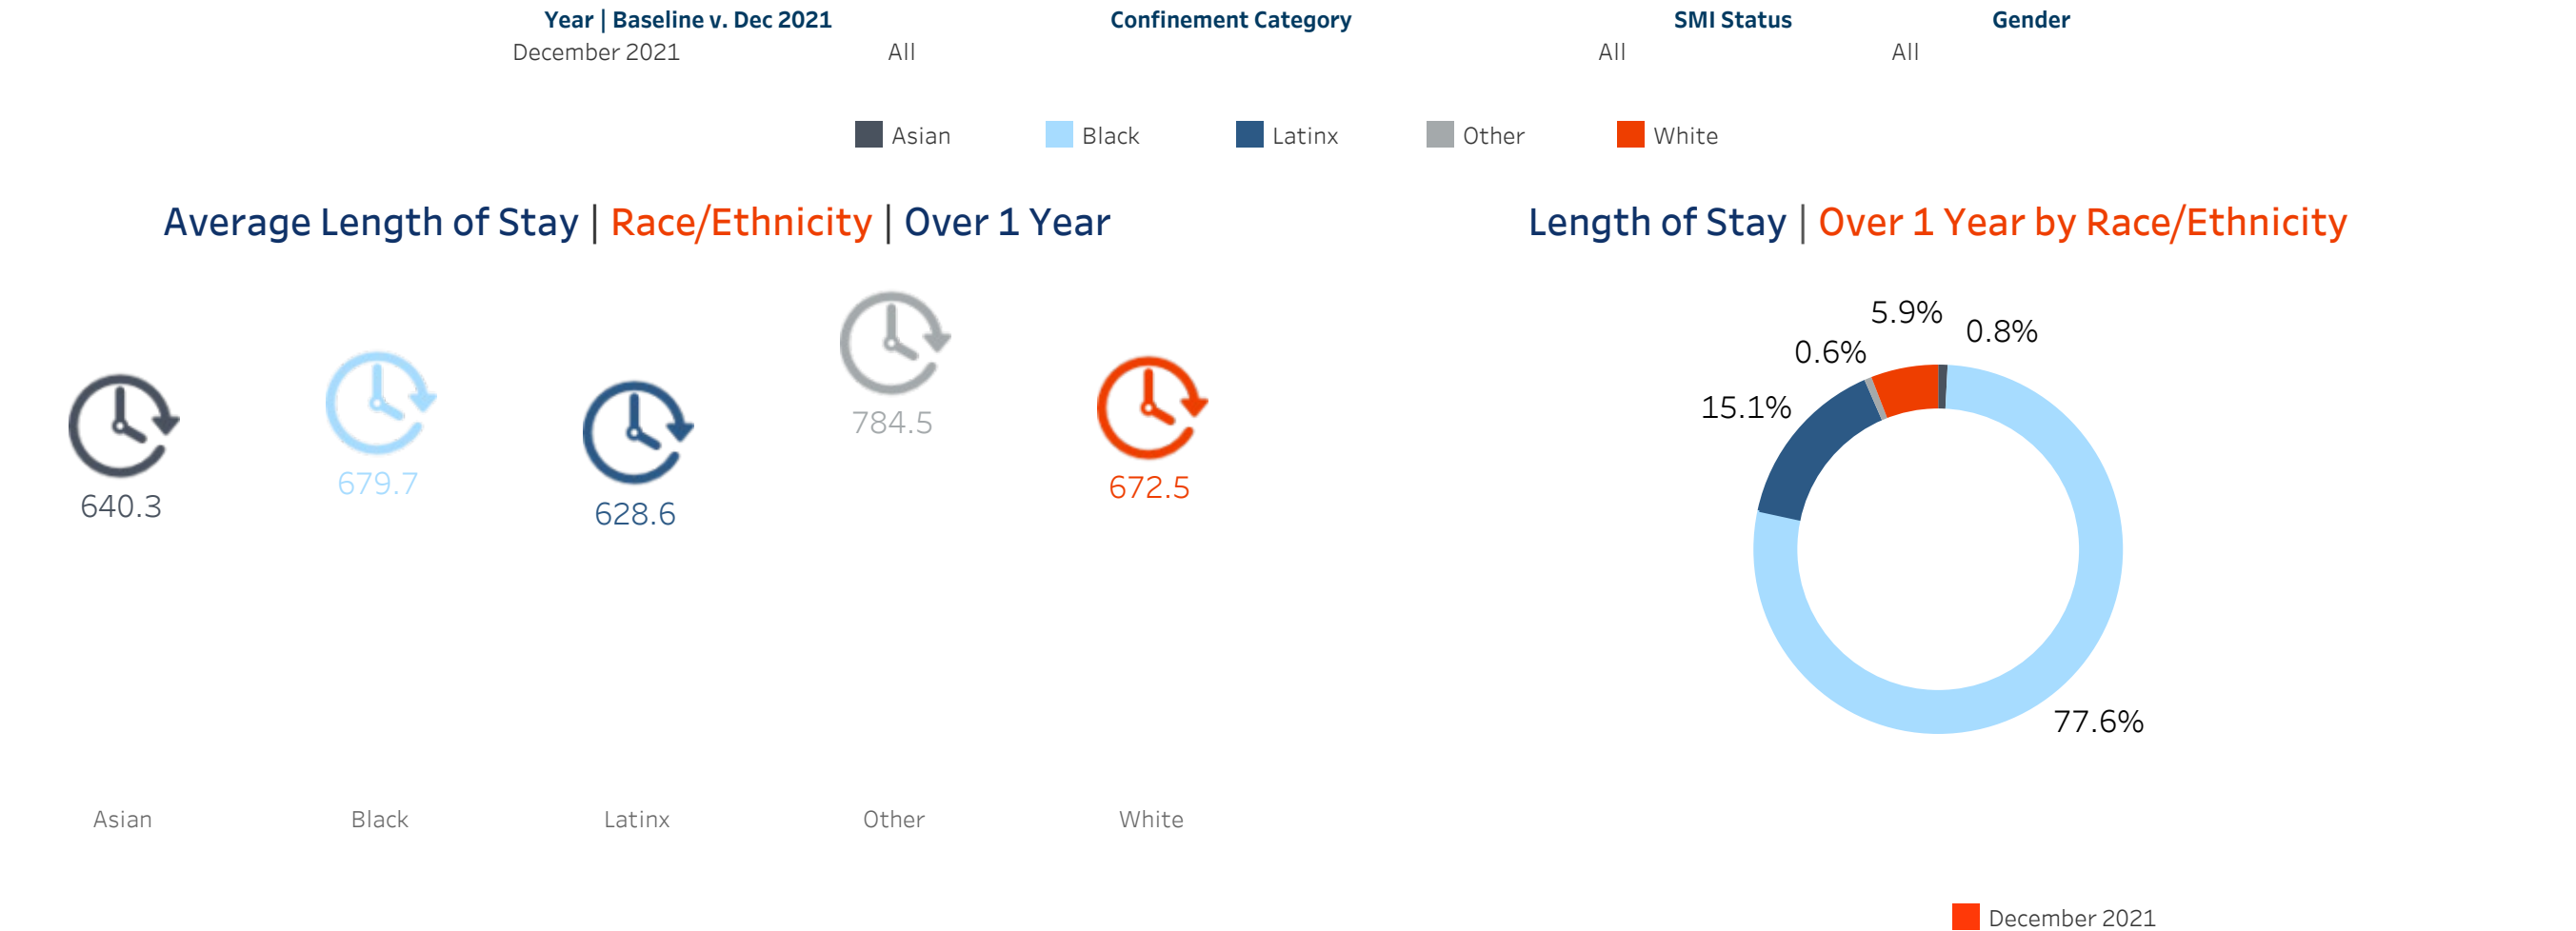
Year | Baseline v. Dec 2021
December 2021

Confinement Category
All

SMI Status
All

Gender
All

Asian Black Latinx Other White

Average Length of Stay | Race/Ethnicity | Over 1 Year

640.3
679.7
628.6
784.5
672.5

Asian Black Latinx Other White

Length of Stay | Over 1 Year by Race/Ethnicity

5.9%
0.8%
0.6%
15.1%
77.6%

December 2021